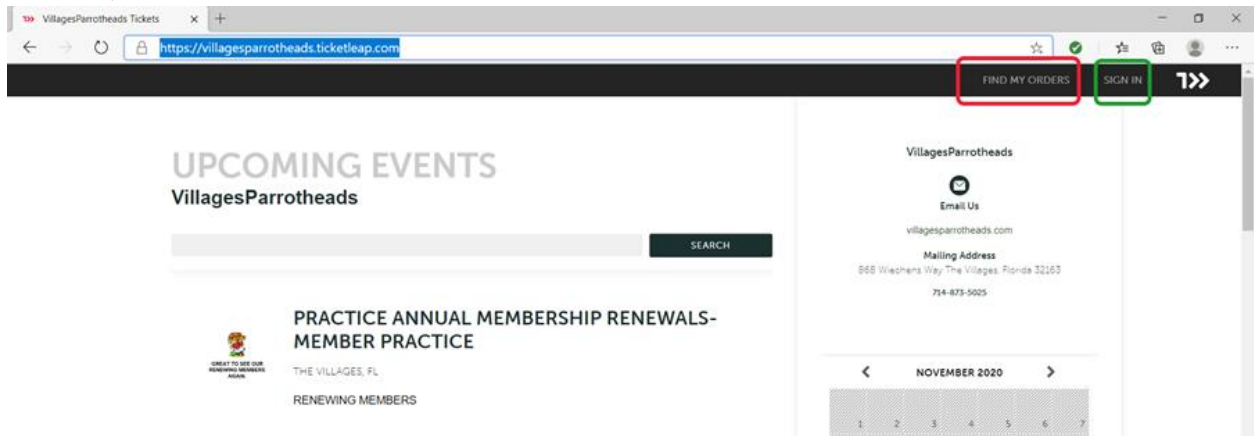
VillagesParrotheads Tickets ×

https://villagesparrotheads.ticketleap.com

FIND MY ORDERS SIGN IN

UPCOMING EVENTS
VillagesParrotheads

SEARCH

PRACTICE ANNUAL MEMBERSHIP RENEWALS- MEMBER PRACTICE

GREAT TO SEE OUR RENEWING MEMBERS AGAIN

THE VILLAGES, FL

RENEWING MEMBERS

VillagesParrotheads

Email Us

villagesparrotheads.com

Mailing Address
868 Wiechens Way The Villages, Florida 32163

714-873-5025

NOVEMBER 2020

1 2 3 4 5 6 7